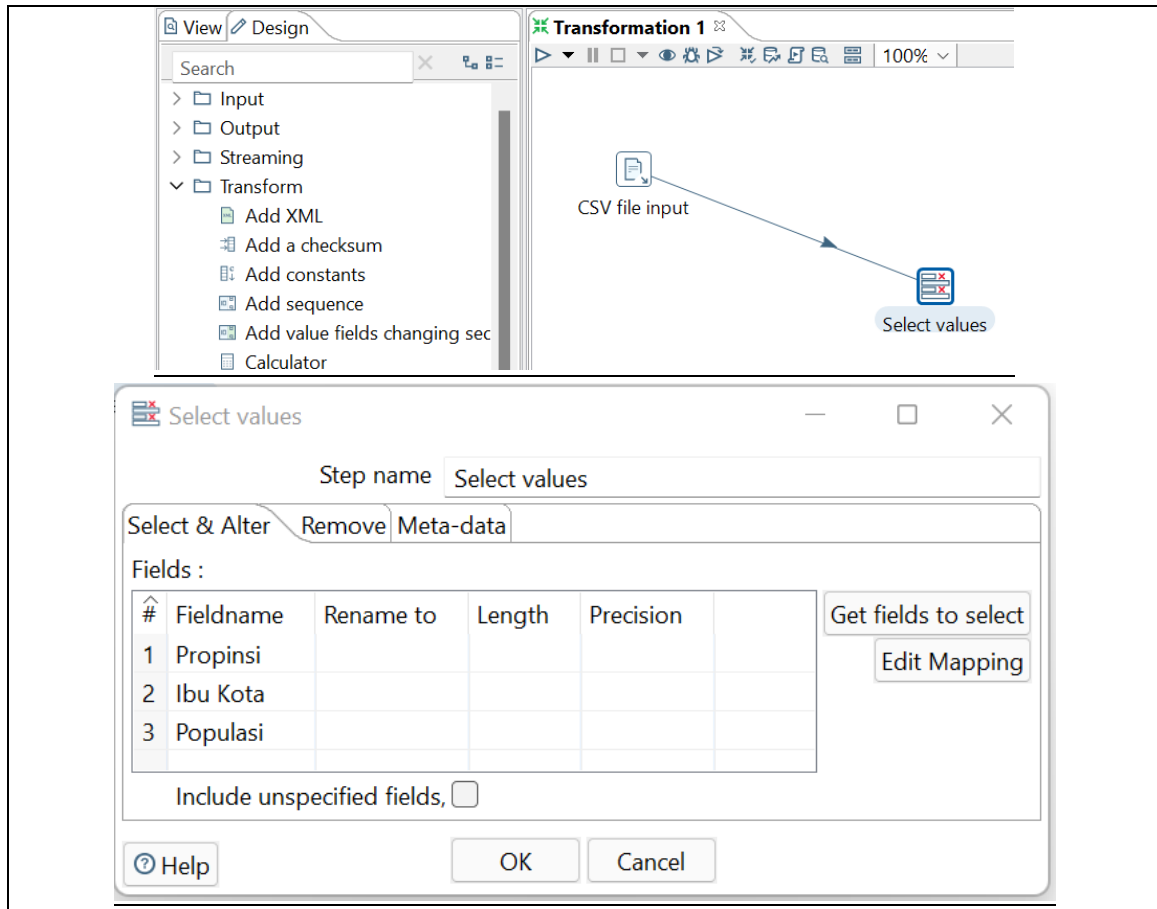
View Design

Search

Input
Output
Streaming
Transform
Add XML
Add a checksum
Add constants
Add sequence
Add value fields changing sec
Calculator

Transformation 1

100%

CSV file input

Select values

Select values

Step name Select values

Select & Alter | Remove | Meta-data

Fields :

| # | Fieldname | Rename to | Length | Precision |
|---|---|---|---|---|
| 1 | Propinsi | | | |
| 2 | Ibu Kota | | | |
| 3 | Populasi | | | |

Get fields to select

Edit Mapping

Include unspecified fields,

Help

OK

Cancel